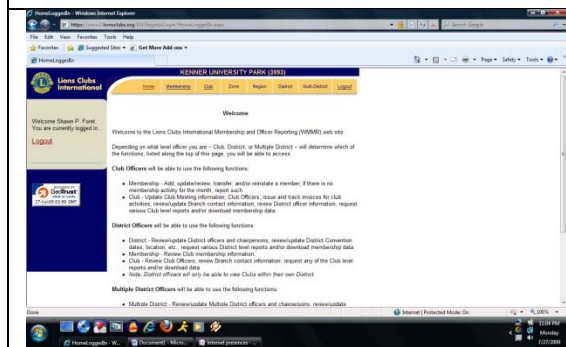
HomeLoggedIn - Windows Internet Explorer

https://www.lionsclubs.org/EN/RegisterLogin/HomeLoggedIn.aspx

Live Search Google

File Edit View Favorites Tools Help

Favorites | Suggested Sites ▾ | Get More Add-ons ▾

HomeLoggedIn

Page ▾ Safety ▾ Tools ▾

Lions Clubs International

KENNER UNIVERSITY PARK (3093)

Home | Membership | Club | Zone | Region | District | Multi-District | Logout

Welcome Shawn P. Foret. You are currently logged in.

Logout

GeoTrust
27-Jul-09 03:56 GMT

Welcome

Welcome to the Lions Clubs International Membership and Officer Reporting (WMMR) web site.

Depending on what level officer you are – Club, District, or Multiple District – will determine which of the functions, listed along the top of this page, you will be able to access.

Club Officers will be able to use the following functions:

• Membership - Add, update/review, transfer, and/or reinstate a member; If there is no membership activity for the month, report such
• Club - Update Club Meeting information. Club Officers; issue and track invoices for club activities; review/update Branch contact information; review District officer information; request various Club level reports and/or download membership data

District Officers will be able to use the following functions:

• District - Review/update District officers and chairpersons; review/update District Convention dates, location, etc.; request various District level reports and/or download membership data
• Membership - Review Club membership information
• Club - Review Club Officers; review Branch contact information; request any of the Club level reports and/or download data
• Note: District officers will only be able to view Clubs within their own District.

Multiple District Officers will be able to use the following functions:

• Multiple District - Review/update Multiple District officers and chairpersons; review/update

Done

Internet | Protected Mode: On

100%

HomeLoggedIn - W... | Document1 - Micro... | Internet presences - ...

11:04 PM
Monday
7/27/2009